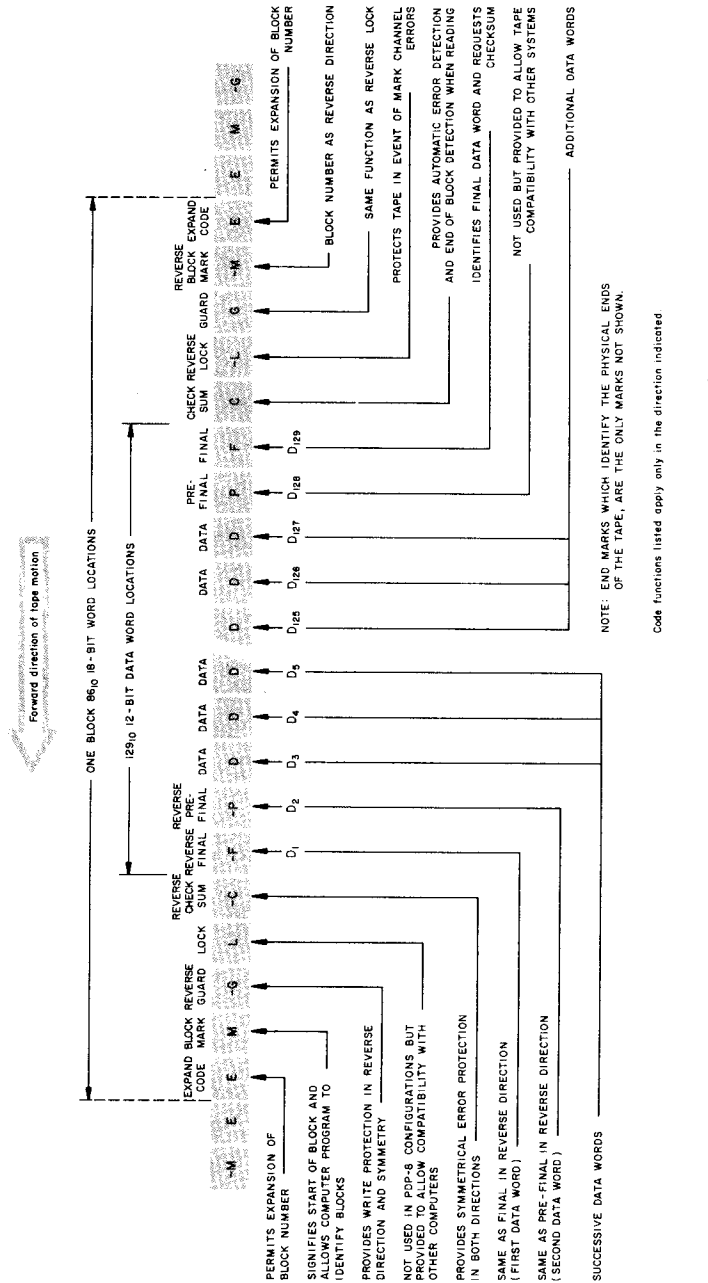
Forward direction of tape motion

ONE BLOCK $86_{10}$ 18-BIT WORD LOCATIONS

$129_{10}$ 12-BIT DATA WORD LOCATIONS

-M E E M -G L -C -F -P D D D D D D P F C -L G -M E E M -G

EXPAND CODE
BLOCK MARK
REVERSE GUARD
LOCK
REVERSE CHECK SUM
REVERSE FINAL
REVERSE PRE-FINAL
DATA
DATA
DATA
DATA
DATA
PRE-FINAL
FINAL
CHECK SUM
REVERSE LOCK
GUARD
REVERSE BLOCK MARK
REVERSE EXPAND CODE

$D_1$ $D_2$ $D_3$ $D_4$ $D_5$ $D_{125}$ $D_{126}$ $D_{127}$ $D_{128}$ $D_{129}$

PERMITS EXPANSION OF BLOCK NUMBER

SIGNIFIES START OF BLOCK AND ALLOWS COMPUTER PROGRAM TO IDENTIFY BLOCKS

PROVIDES WRITE PROTECTION IN REVERSE DIRECTION AND SYMMETRY

NOT USED IN PDP-8 CONFIGURATIONS BUT PROVIDED TO ALLOW COMPATIBILITY WITH OTHER COMPUTERS

PROVIDES SYMMETRICAL ERROR PROTECTION IN BOTH DIRECTIONS

SAME AS FINAL IN REVERSE DIRECTION (FIRST DATA WORD)

SAME AS PRE-FINAL IN REVERSE DIRECTION (SECOND DATA WORD)

SUCCESSIVE DATA WORDS

PERMITS EXPANSION OF BLOCK NUMBER

BLOCK NUMBER AS REVERSE DIRECTION

SAME FUNCTION AS REVERSE LOCK

PROTECTS TAPE IN EVENT OF MARK CHANNEL ERRORS

PROVIDES AUTOMATIC ERROR DETECTION AND END OF BLOCK DETECTION WHEN READING

IDENTIFIES FINAL DATA WORD AND REQUESTS CHECKSUM

NOT USED BUT PROVIDED TO ALLOW TAPE COMPATIBILITY WITH OTHER SYSTEMS

ADDITIONAL DATA WORDS

NOTE: END MARKS WHICH IDENTIFY THE PHYSICAL ENDS OF THE TAPE, ARE THE ONLY MARKS NOT SHOWN.

Code functions listed apply only in the direction indicated.